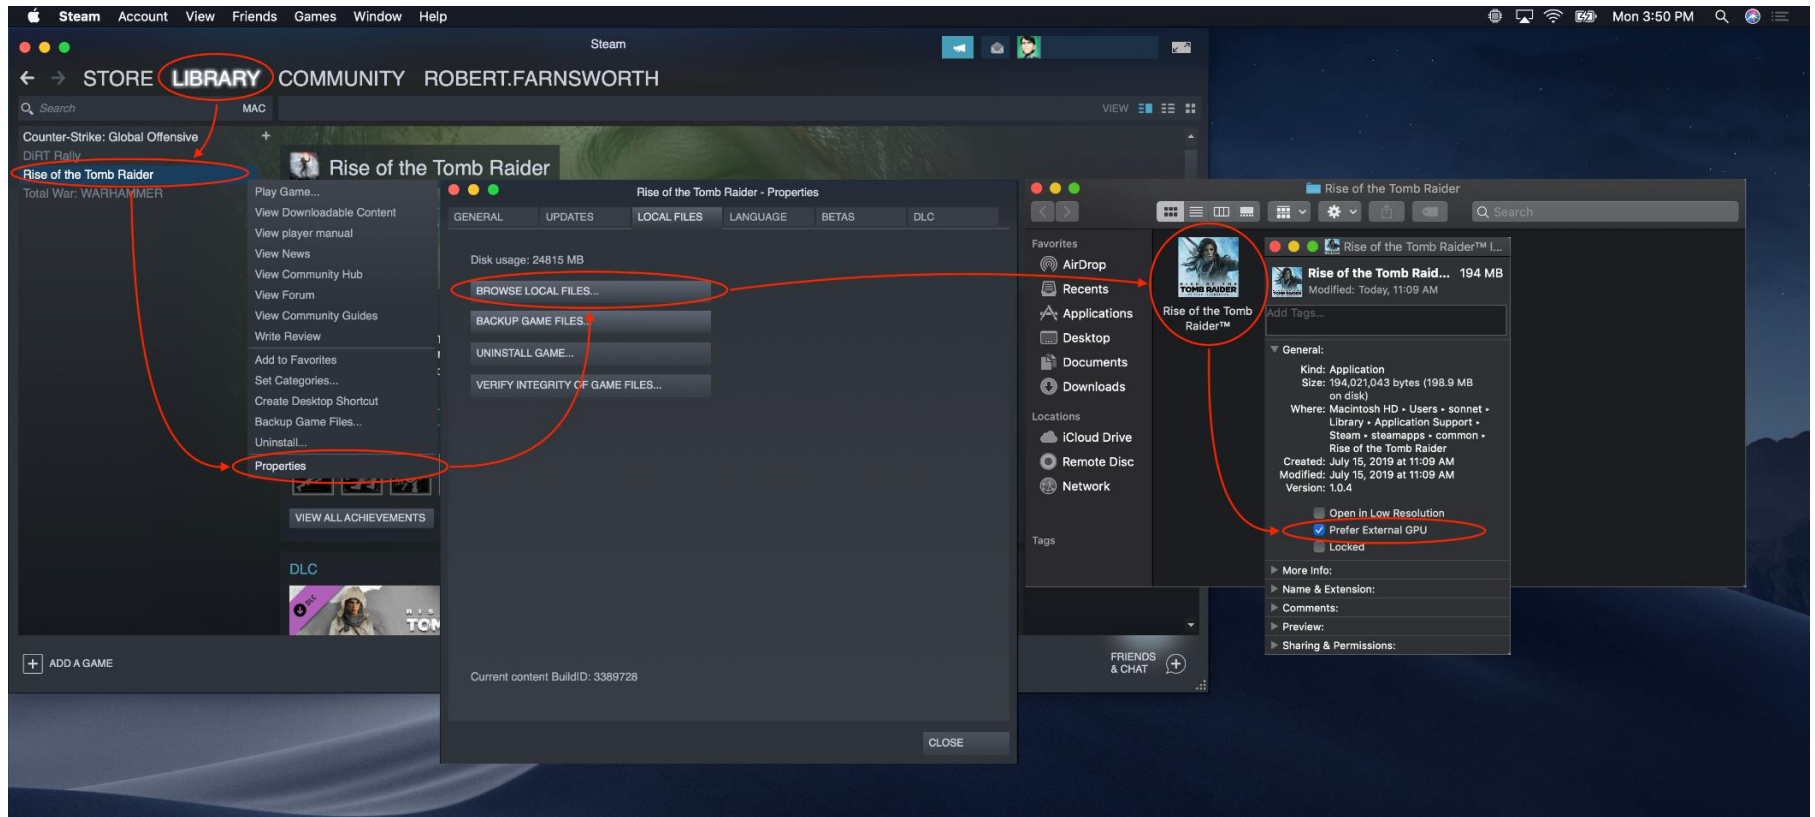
Steam Account View Friends Games Window Help

Mon 3:50 PM

Steam

STORE LIBRARY COMMUNITY ROBERT.FARNSWORTH

Search MAC

VIEW

Counter-Strike: Global Offensive
DiRT Rally
Rise of the Tomb Raider
Total War: WARHAMMER

Rise of the Tomb Raider

Play Game...
View Downloadable Content
View player manual
View News
View Community Hub
View Forum
View Community Guides
Write Review
Add to Favorites
Set Categories...
Create Desktop Shortcut
Backup Game Files...
Uninstall...
Properties

VIEW ALL ACHIEVEMENTS

DLC

ADD A GAME

Rise of the Tomb Raider - Properties

GENERAL UPDATES LOCAL FILES LANGUAGE BETAS DLC

Disk usage: 24815 MB

BROWSE LOCAL FILES...
BACKUP GAME FILES...
UNINSTALL GAME...
VERIFY INTEGRITY OF GAME FILES...

Current content BuildID: 3389728

CLOSE

FRIENDS & CHAT

Rise of the Tomb Raider

Search

Favorites
AirDrop
Recents
Applications
Desktop
Documents
Downloads
Locations
iCloud Drive
Remote Disc
Network
Tags

Rise of the Tomb Raider™

Rise of the Tomb Raider™ I...

Rise of the Tomb Raid... 194 MB
Modified: Today, 11:09 AM

Add Tags...

General:
Kind: Application
Size: 194,021,043 bytes (198.9 MB on disk)
Where: Macintosh HD ▸ Users ▸ sonnet ▸ Library ▸ Application Support ▸ Steam ▸ steamapps ▸ common ▸ Rise of the Tomb Raider
Created: July 15, 2019 at 11:09 AM
Modified: July 15, 2019 at 11:09 AM
Version: 1.0.4

Open in Low Resolution
Prefer External GPU
Locked

More Info:
Name & Extension:
Comments:
Preview:
Sharing & Permissions: